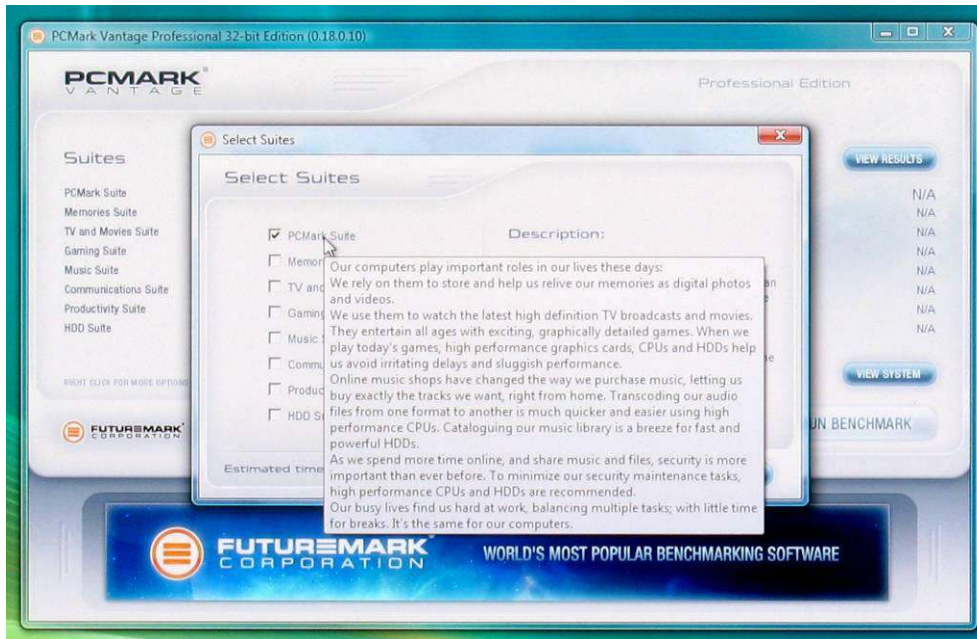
PCMark Vantage Professional 32-bit Edition (0.18.0.10)

PCMARK VANTAGE

Professional Edition

Suites

PCMark Suite
Memories Suite
TV and Movies Suite
Gaming Suite
Music Suite
Communications Suite
Productivity Suite
HDD Suite

RIGHT CLICK FOR MORE OPTIONS

FUTUREMARK CORPORATION

VIEW RESULTS

N/A
N/A
N/A
N/A
N/A
N/A
N/A
N/A

VIEW SYSTEM

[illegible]UN BENCHMARK

Select Suites

Select Suites

☑ PCMark Suite
☐ Memor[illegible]
☐ TV and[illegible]
☐ Gaming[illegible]
☐ Music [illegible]
☐ Commu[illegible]
☐ Produc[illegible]
☐ HDD S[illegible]

Description:

Estimated time

Our computers play important roles in our lives these days:
We rely on them to store and help us relive our memories as digital photos and videos.
We use them to watch the latest high definition TV broadcasts and movies.
They entertain all ages with exciting, graphically detailed games. When we play today's games, high performance graphics cards, CPUs and HDDs help us avoid irritating delays and sluggish performance.
Online music shops have changed the way we purchase music, letting us buy exactly the tracks we want, right from home. Transcoding our audio files from one format to another is much quicker and easier using high performance CPUs. Cataloguing our music library is a breeze for fast and powerful HDDs.
As we spend more time online, and share music and files, security is more important than ever before. To minimize our security maintenance tasks, high performance CPUs and HDDs are recommended.
Our busy lives find us hard at work, balancing multiple tasks; with little time for breaks. It's the same for our computers.

FUTUREMARK CORPORATION

WORLD'S MOST POPULAR BENCHMARKING SOFTWARE